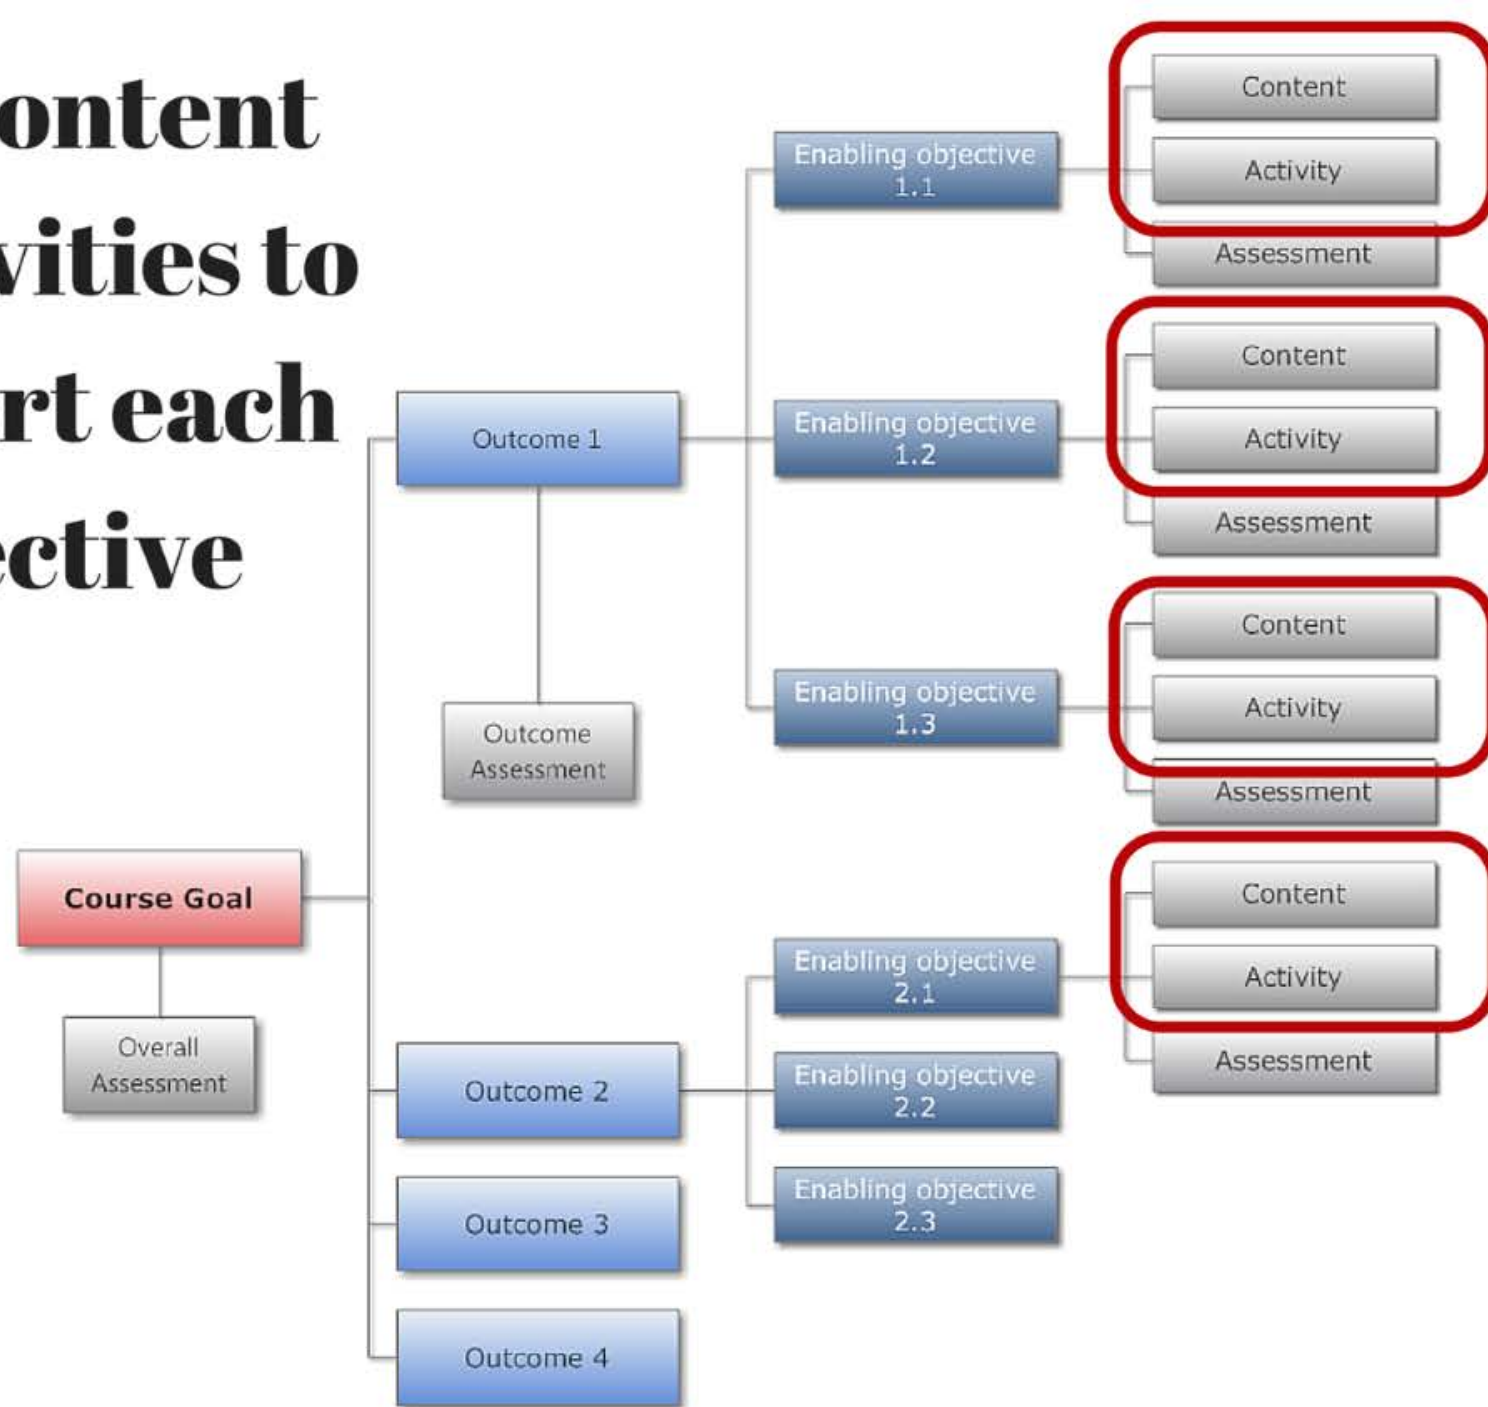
ontent
vities to
rt each
ective

Course Goal

Overall Assessment

Outcome 1

Outcome Assessment

Outcome 2

Outcome 3

Outcome 4

Enabling objective 1.1

Content

Activity

Assessment

Enabling objective 1.2

Content

Activity

Assessment

Enabling objective 1.3

Content

Activity

Assessment

Enabling objective 2.1

Content

Activity

Assessment

Enabling objective 2.2

Enabling objective 2.3